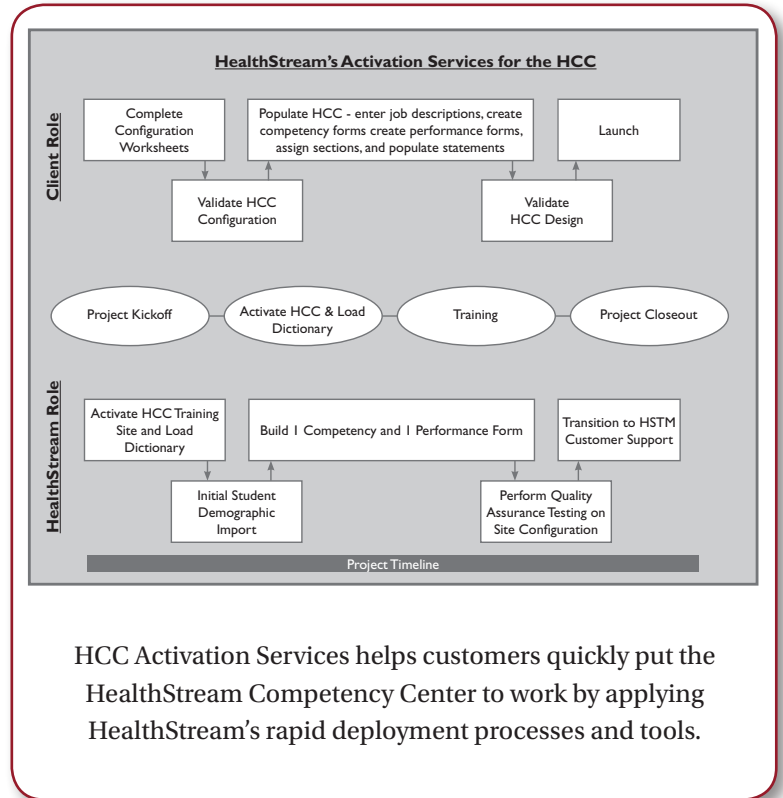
HealthStream's Activation Services for the HCC

Client Role

Complete Configuration Worksheets

Populate HCC - enter job descriptions, create competency forms create performance forms, assign sections, and populate statements

Launch

Validate HCC Configuration

Validate HCC Design

Project Kickoff

Activate HCC & Load Dictionary

Training

Project Closeout

HealthStream Role

Activate HCC Training Site and Load Dictionary

Build 1 Competency and 1 Performance Form

Transition to HSTM Customer Support

Initial Student Demographic Import

Perform Quality Assurance Testing on Site Configuration

Project Timeline

HCC Activation Services helps customers quickly put the HealthStream Competency Center to work by applying HealthStream's rapid deployment processes and tools.